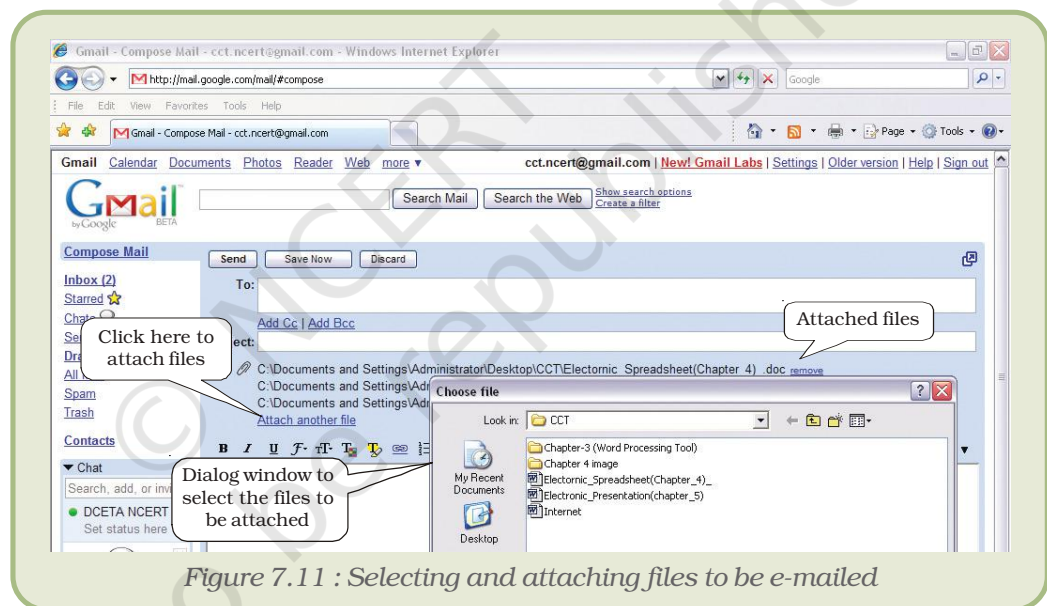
Gmail - Compose Mail - cct.ncert@gmail.com - Windows Internet Explorer

http://mail.google.com/mail/#compose

Google

File Edit View Favorites Tools Help

Gmail - Compose Mail - cct.ncert@gmail.com

Page Tools

Gmail Calendar Documents Photos Reader Web more ▾ cct.ncert@gmail.com | New! Gmail Labs | Settings | Older version | Help | Sign out

Gmail by Google BETA

Search Mail Search the Web Show search options Create a filter

Compose Mail

Send Save Now Discard

Inbox (2)

Starred

Chats

Se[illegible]

Dra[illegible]

All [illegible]

Spam

Trash

Contacts

To:

Add Cc | Add Bcc

Attached files

Click here to attach files

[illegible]ect:

C:\Documents and Settings\Administrator\Desktop\CCT\Electronic_Spreadsheet(Chapter_4)_.doc remove

C:\Documents and Settings\Adr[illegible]

C:\Documents and Settings\Adr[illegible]

Attach another file

Choose file

Look in: CCT

Chapter-3 (Word Processing Tool)

Chapter 4 image

Electronic_Spreadsheet(Chapter_4)_

Electronic_Presentation(chapter_5)

Internet

My Recent Documents

Desktop

▼ Chat

Search, add, or invi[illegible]

DCETA NCERT

Set status here

Dialog window to select the files to be attached

Figure 7.11 : Selecting and attaching files to be e-mailed